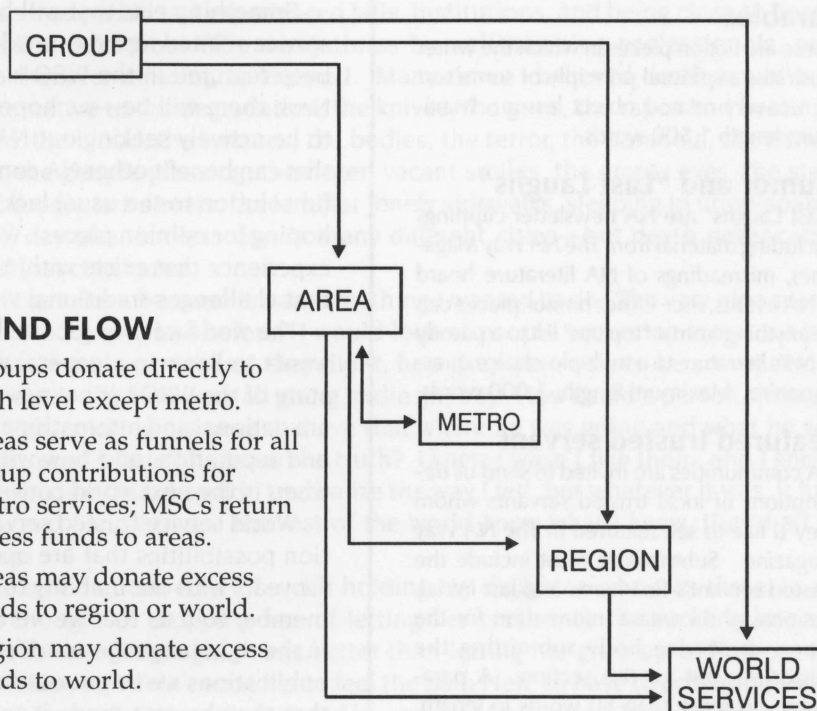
GROUP

AREA

METRO

REGION

WORLD SERVICES

ND FLOW

oups donate directly to h level except metro.

eas serve as funnels for all up contributions for tro services; MSCs return ess funds to areas.

eas may donate excess ds to region or world.

gion may donate excess ds to world.